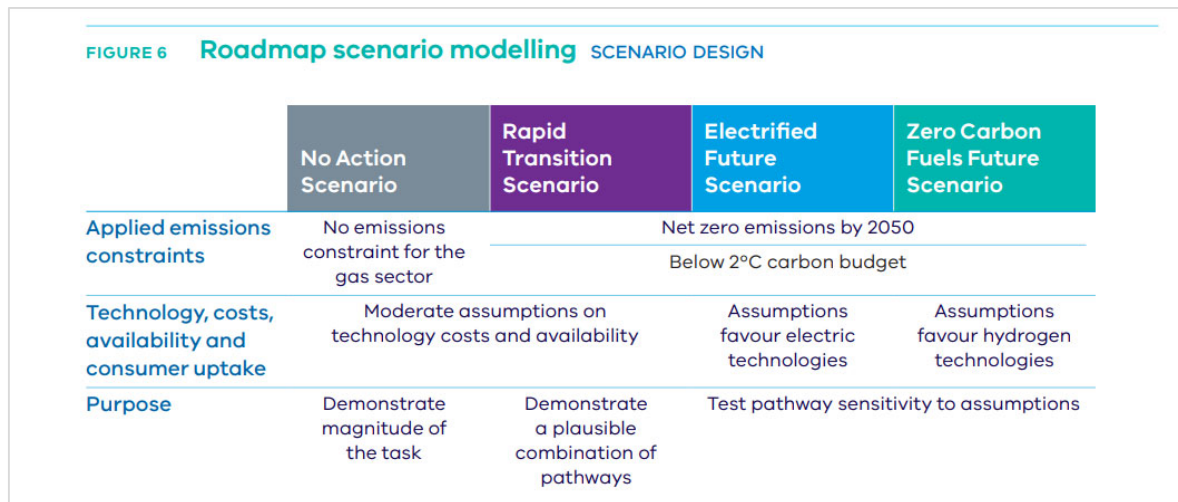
FIGURE 6 Roadmap scenario modelling SCENARIO DESIGN

| | No Action Scenario | Rapid Transition Scenario | Electrified Future Scenario | Zero Carbon Fuels Future Scenario |
|---|---|---|---|---|
| Applied emissions constraints | No emissions constraint for the gas sector | Net zero emissions by 2050<br>Below 2°C carbon budget | | |
| Technology, costs, availability and consumer uptake | Moderate assumptions on technology costs and availability | | Assumptions favour electric technologies | Assumptions favour hydrogen technologies |
| Purpose | Demonstrate magnitude of the task | Demonstrate a plausible combination of pathways | Test pathway sensitivity to assumptions | |